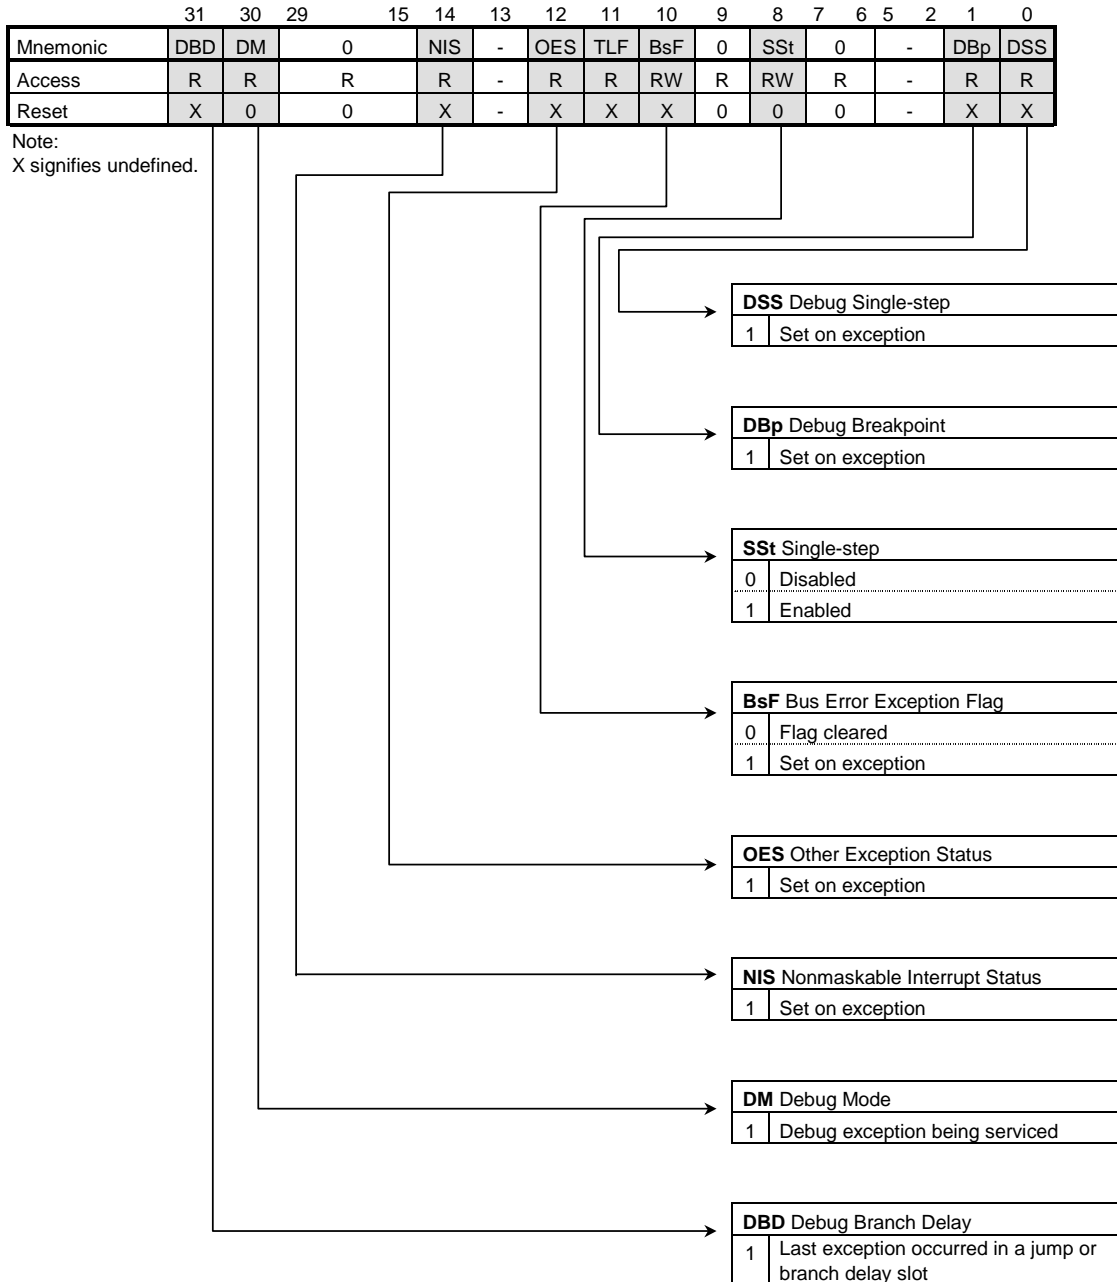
| | 31 | 30 | 29 15 | 14 | 13 | 12 | 11 | 10 | 9 | 8 | 7 6 | 5 2 | 1 | 0 |
|---|---|---|---|---|---|---|---|---|---|---|---|---|---|---|
| Mnemonic | DBD | DM | 0 | NIS | - | OES | TLF | BsF | 0 | SSt | 0 | - | DBp | DSS |
| Access | R | R | R | R | - | R | R | RW | R | RW | R | - | R | R |
| Reset | X | 0 | 0 | X | - | X | X | X | 0 | 0 | 0 | - | X | X |

Note:
X signifies undefined.

**DSS** Debug Single-step
1 Set on exception

**DBp** Debug Breakpoint
1 Set on exception

**SSt** Single-step
0 Disabled
1 Enabled

**BsF** Bus Error Exception Flag
0 Flag cleared
1 Set on exception

**OES** Other Exception Status
1 Set on exception

**NIS** Nonmaskable Interrupt Status
1 Set on exception

**DM** Debug Mode
1 Debug exception being serviced

**DBD** Debug Branch Delay
1 Last exception occurred in a jump or branch delay slot